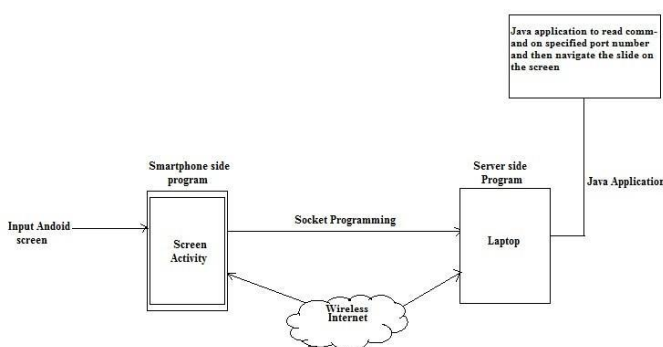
Java application to read command on specified port number and then navigate the slide on the screen

Smartphone side program

Server side Program

Java Application

Input Andoid screen

Screen Activity

Socket Programming

Laptop

Wireless Internet